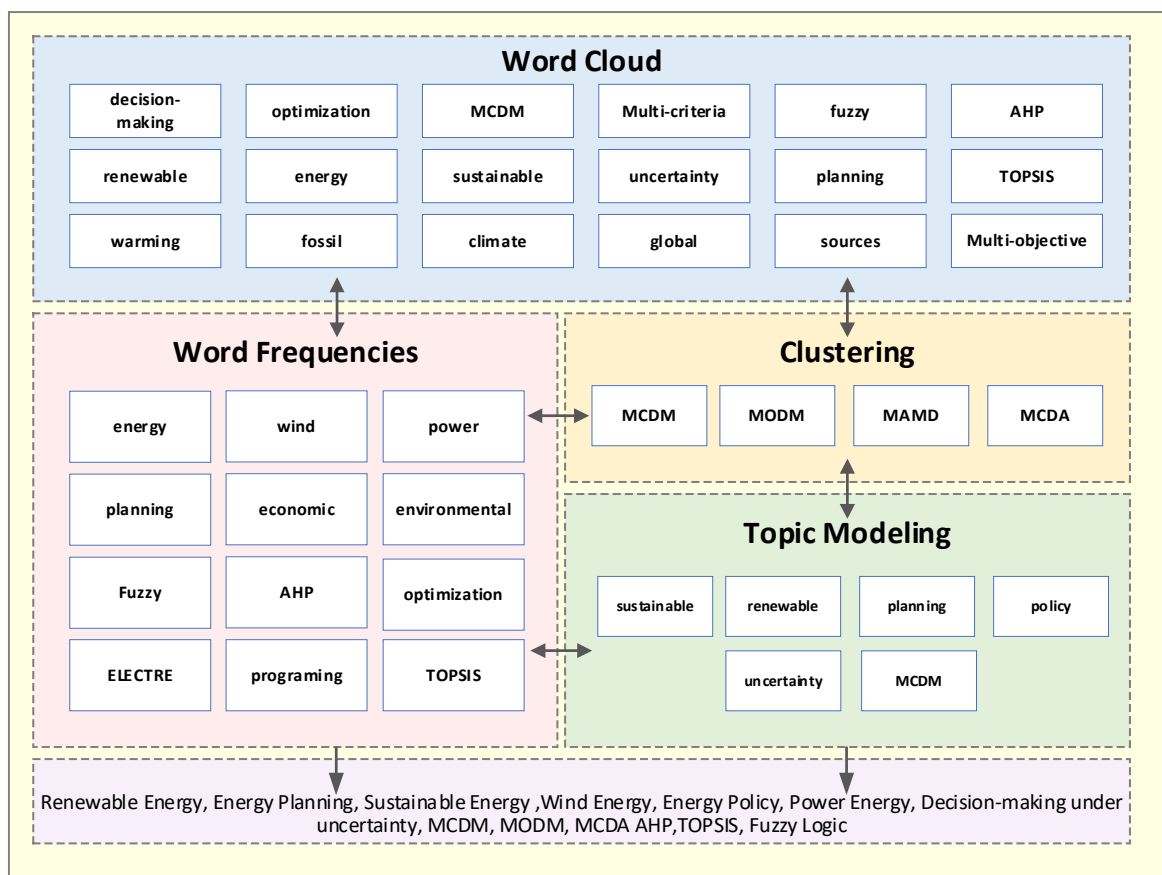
Word Cloud

decision-making
optimization
MCDM
Multi-criteria
fuzzy
AHP
renewable
energy
sustainable
uncertainty
planning
TOPSIS
warming
fossil
climate
global
sources
Multi-objective

Word Frequencies

energy
wind
power
planning
economic
environmental
Fuzzy
AHP
optimization
ELECTRE
programing
TOPSIS

Clustering

MCDM
MODM
MAMD
MCDA

Topic Modeling

sustainable
renewable
planning
policy
uncertainty
MCDM

Renewable Energy, Energy Planning, Sustainable Energy ,Wind Energy, Energy Policy, Power Energy, Decision-making under uncertainty, MCDM, MODM, MCDA AHP,TOPSIS, Fuzzy Logic